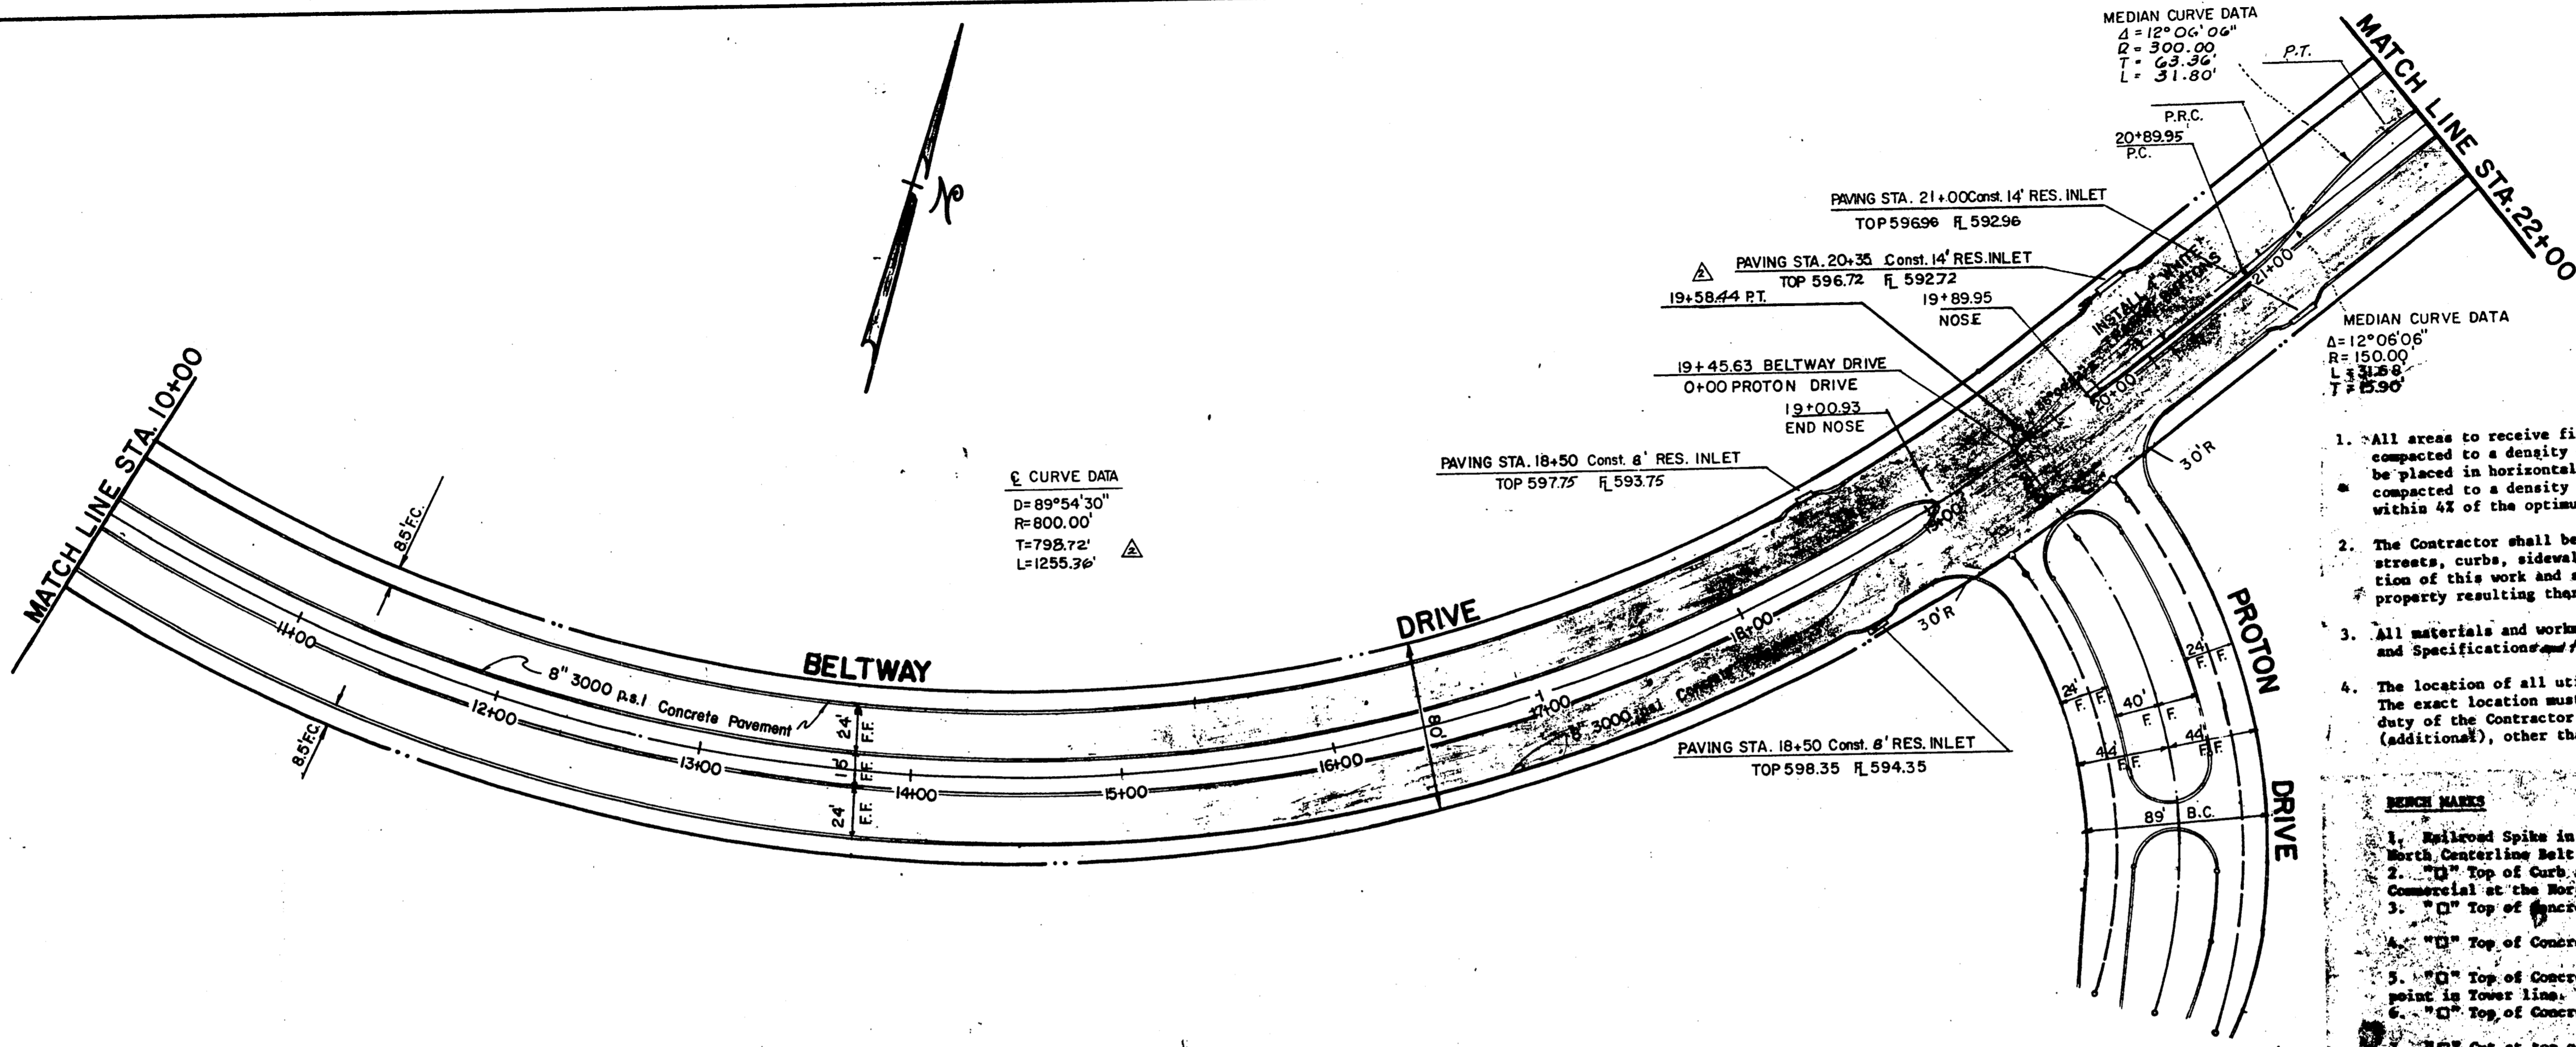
MEDIAN CURVE DATA
$\Delta$ = 12° 06' 06"
R = 300.00
T = 63.36'
L = 31.80'

P.T.

MATCH LINE STA. 22+00

P.R.C.
20+89.95
P.C.

PAVING STA. 21+00 Const. 14' RES. INLET
TOP 596.96 FL 592.96

PAVING STA. 20+35 Const. 14' RES. INLET
TOP 596.72 FL 592.72

19+58.44 P.T.

19+89.95
NOSE

INSTALL 4" WHITE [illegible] BUTTONS

MEDIAN CURVE DATA
$\Delta$ = 12° 06' 06"
R = 150.00
L = 31.68
T = 15.90

19+45.63 BELTWAY DRIVE
0+00 PROTON DRIVE

19+00.93
END NOSE

21+00
20+00
19+00
18+00
17+00

30' R

PAVING STA. 18+50 Const. 8' RES. INLET
TOP 597.75 FL 593.75

℄ CURVE DATA
D = 89°54'30"
R = 800.00'
T = 798.72'
L = 1255.36'

MATCH LINE STA. 10+00

8.5' F.C.

11+00
12+00
13+00
14+00
15+00
16+00

8" 3000 P.s.i Concrete Pavement

8" 3000 P.s.i Concrete Pavement

BELTWAY

DRIVE

24' F.F.
16' F.F.
24' F.F.

80'

30' R

PAVING STA. 18+50 Const. 8' RES. INLET
TOP 598.35 FL 594.35

PROTON

DRIVE

24' F.F.
24' F.F.
40' F.F.
44' F.F.
44' F.F.
89' B.C.

1. All areas to receive fi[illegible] compacted to a density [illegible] be placed in horizontal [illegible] compacted to a density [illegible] within 4% of the optimu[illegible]

2. The Contractor shall be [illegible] streets, curbs, sidewal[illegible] tion of this work and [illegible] property resulting the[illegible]

3. All materials and work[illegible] and Specifications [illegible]

4. The location of all uti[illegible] The exact location must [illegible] duty of the Contractor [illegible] (additional), other th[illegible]

BENCH MARKS

1. Railroad Spike in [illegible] North Centerline Belt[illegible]
2. "□" Top of Curb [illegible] Commercial at the Nor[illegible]
3. "□" Top of Concr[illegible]
4. "□" Top of Concr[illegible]
5. "□" Top of Concr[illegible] point in Tower line.
6. "□" Top of Concr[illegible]
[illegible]